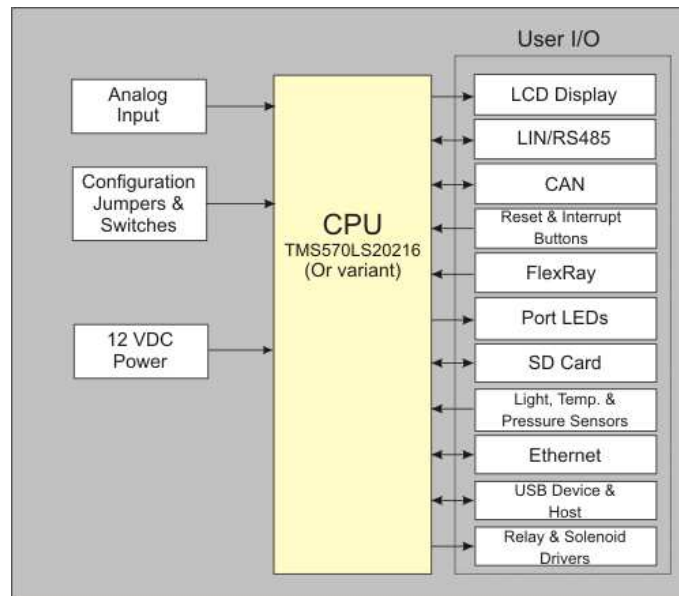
Analog Input

Configuration Jumpers & Switches

12 VDC Power

CPU
TMS570LS20216
(Or variant)

User I/O

LCD Display

LIN/RS485

CAN

Reset & Interrupt Buttons

FlexRay

Port LEDs

SD Card

Light, Temp. & Pressure Sensors

Ethernet

USB Device & Host

Relay & Solenoid Drivers